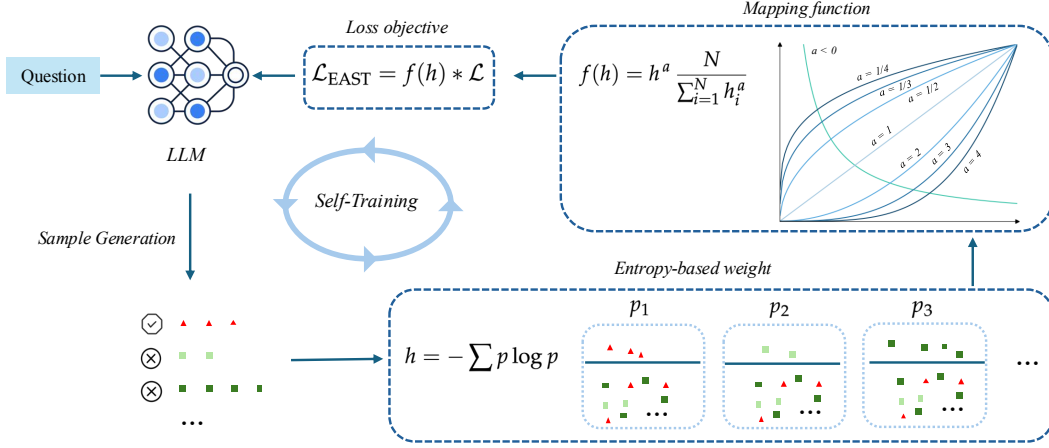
Question

LLM

Loss objective

$\mathcal{L}_{\text{EAST}} = f(h) * \mathcal{L}$

Mapping function

$f(h) = h^a \frac{N}{\sum_{i=1}^{N} h_i^a}$

$a < 0$

$a = 1/4$

$a = 1/3$

$a = 1/2$

$a = 1$

$a = 2$

$a = 3$

$a = 4$

Self-Training

Sample Generation

...

Entropy-based weight

$h = -\sum p \log p$

$p_1$

$p_2$

$p_3$

...

...

...

...